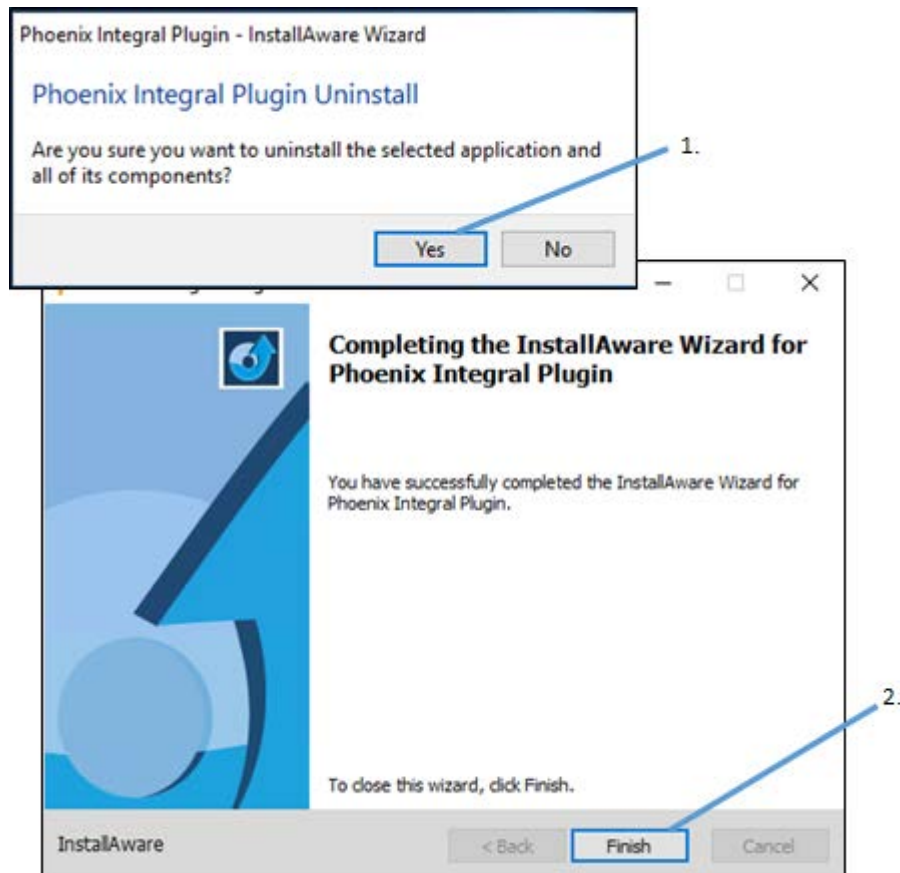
Phoenix Integral Plugin - InstallAware Wizard

Phoenix Integral Plugin Uninstall

Are you sure you want to uninstall the selected application and all of its components?

1.

Yes

No

Completing the InstallAware Wizard for Phoenix Integral Plugin

You have successfully completed the InstallAware Wizard for Phoenix Integral Plugin.

2.

To close this wizard, click Finish.

InstallAware

< Back

Finish

Cancel